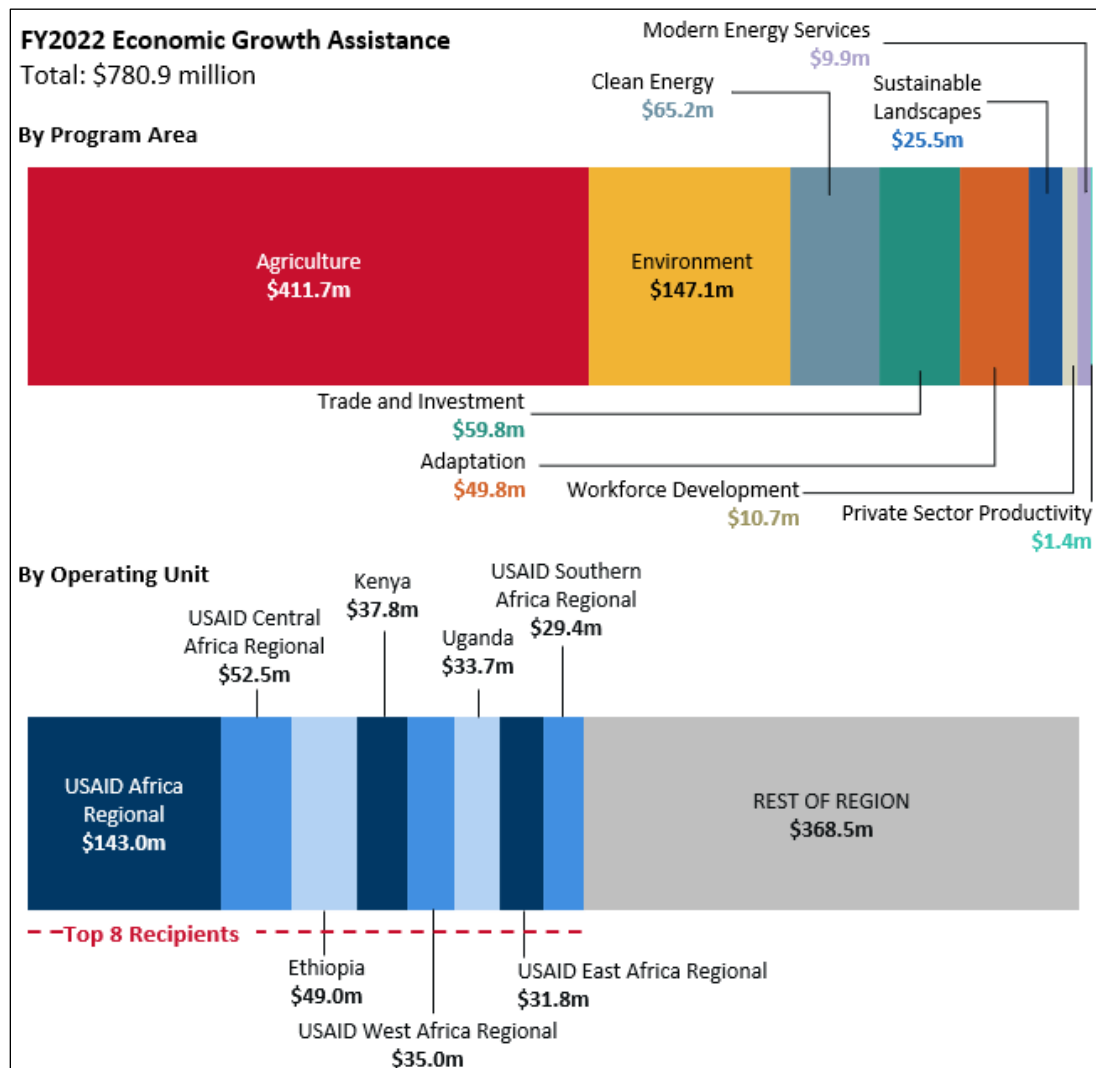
FY2022 Economic Growth Assistance
Total: $780.9 million

By Program Area

Modern Energy Services
$9.9m

Clean Energy
$65.2m

Sustainable Landscapes
$25.5m

Agriculture
$411.7m

Environment
$147.1m

Trade and Investment
$59.8m

Adaptation
$49.8m

Workforce Development
$10.7m

Private Sector Productivity
$1.4m

By Operating Unit

Kenya
$37.8m

USAID Southern Africa Regional
$29.4m

USAID Central Africa Regional
$52.5m

Uganda
$33.7m

USAID Africa Regional
$143.0m

REST OF REGION
$368.5m

Top 8 Recipients

Ethiopia
$49.0m

USAID East Africa Regional
$31.8m

USAID West Africa Regional
$35.0m